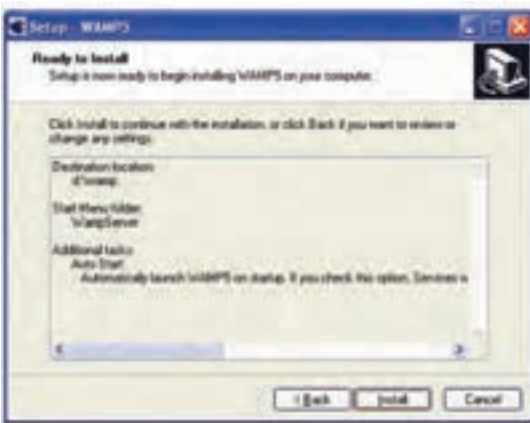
Setup - WAMP5

Ready to Install

Setup is now ready to begin installing WAMP5 on your computer.

Click Install to continue with the installation, or click Back if you want to review or change any settings.

Destination location:
d:\wamp

Start Menu folder:
WampServer

Additional tasks:
Auto Start:
Automatically launch WAMP5 on startup. If you check this option, Services w

< Back
Install
Cancel